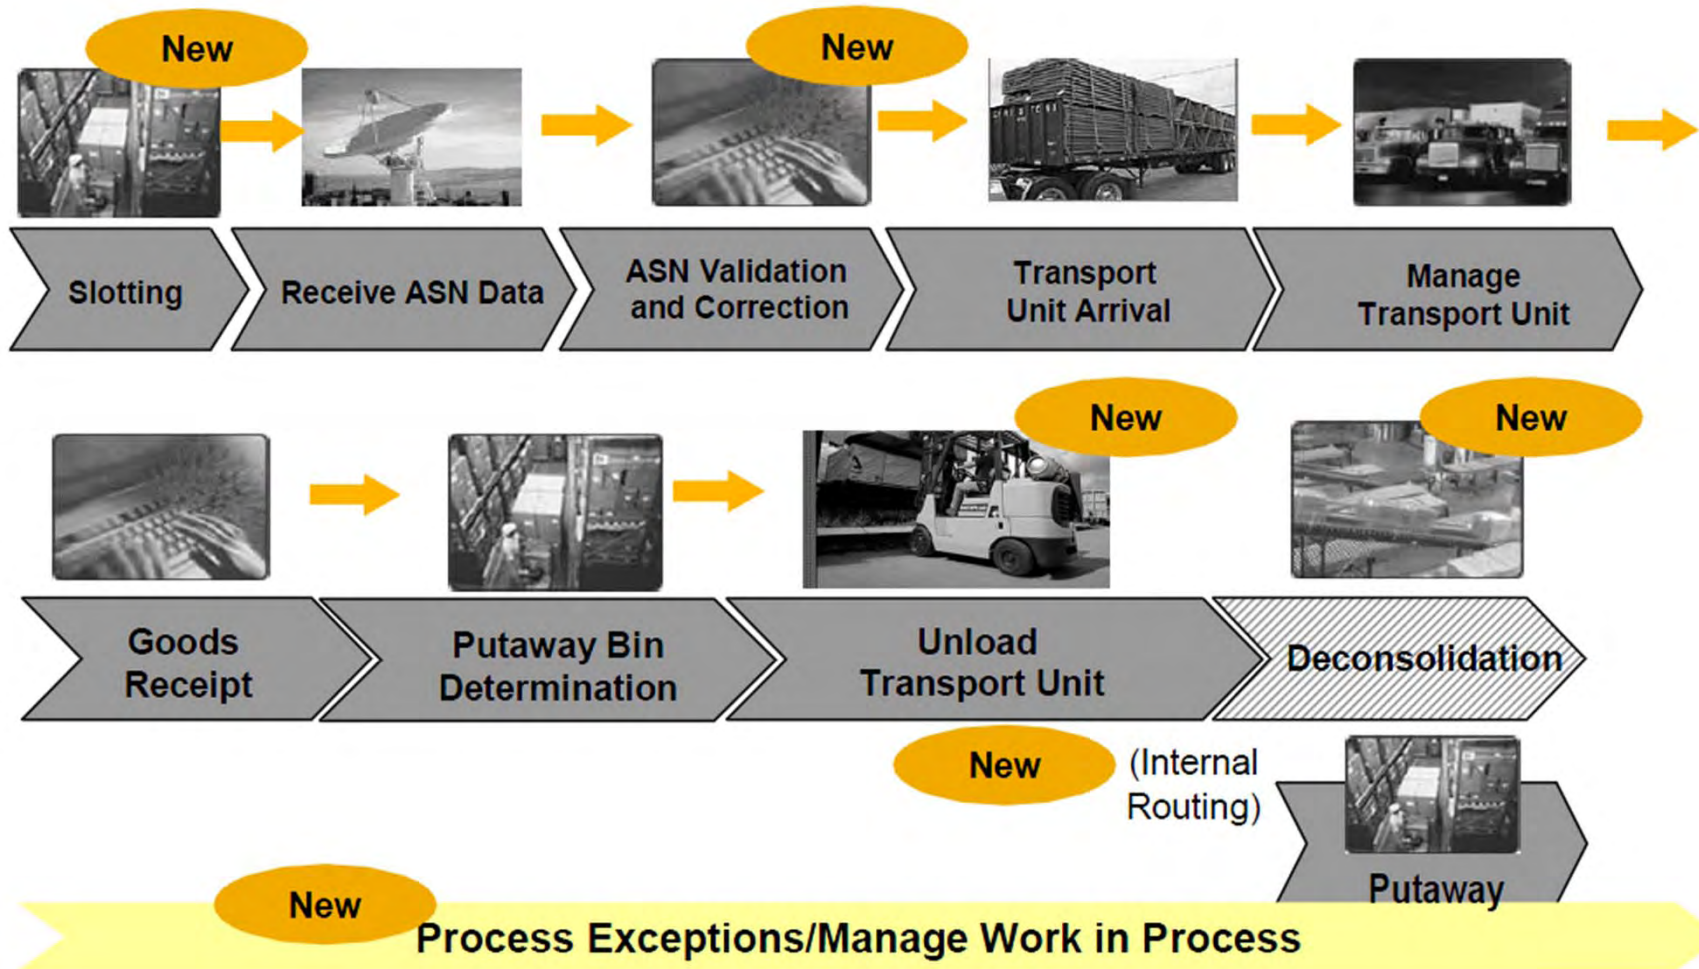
New

Slotting

Receive ASN Data

New

ASN Validation and Correction

Transport Unit Arrival

Manage Transport Unit

Goods Receipt

Putaway Bin Determination

New

Unload Transport Unit

New

Deconsolidation

New

(Internal Routing)

Putaway

New

Process Exceptions/Manage Work in Process